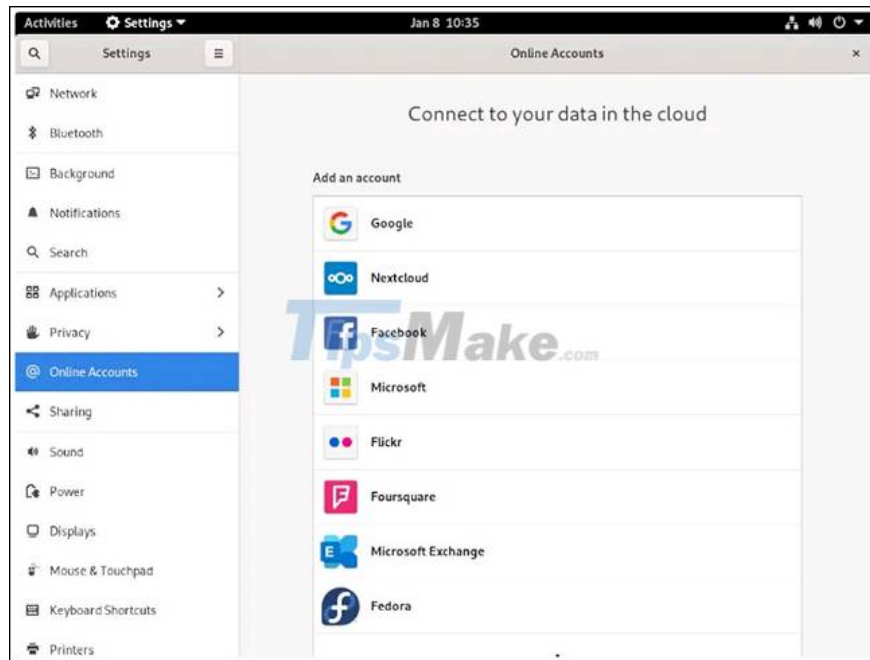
Activities Settings ▾ Jan 8 10:35

Settings

Online Accounts

×

Network

Bluetooth

Background

Notifications

Search

Applications

Privacy

Online Accounts

Sharing

Sound

Power

Displays

Mouse & Touchpad

Keyboard Shortcuts

Printers

Connect to your data in the cloud

Add an account

Google

Nextcloud

Facebook

Microsoft

Flickr

Foursquare

Microsoft Exchange

Fedora

TipsMake.com